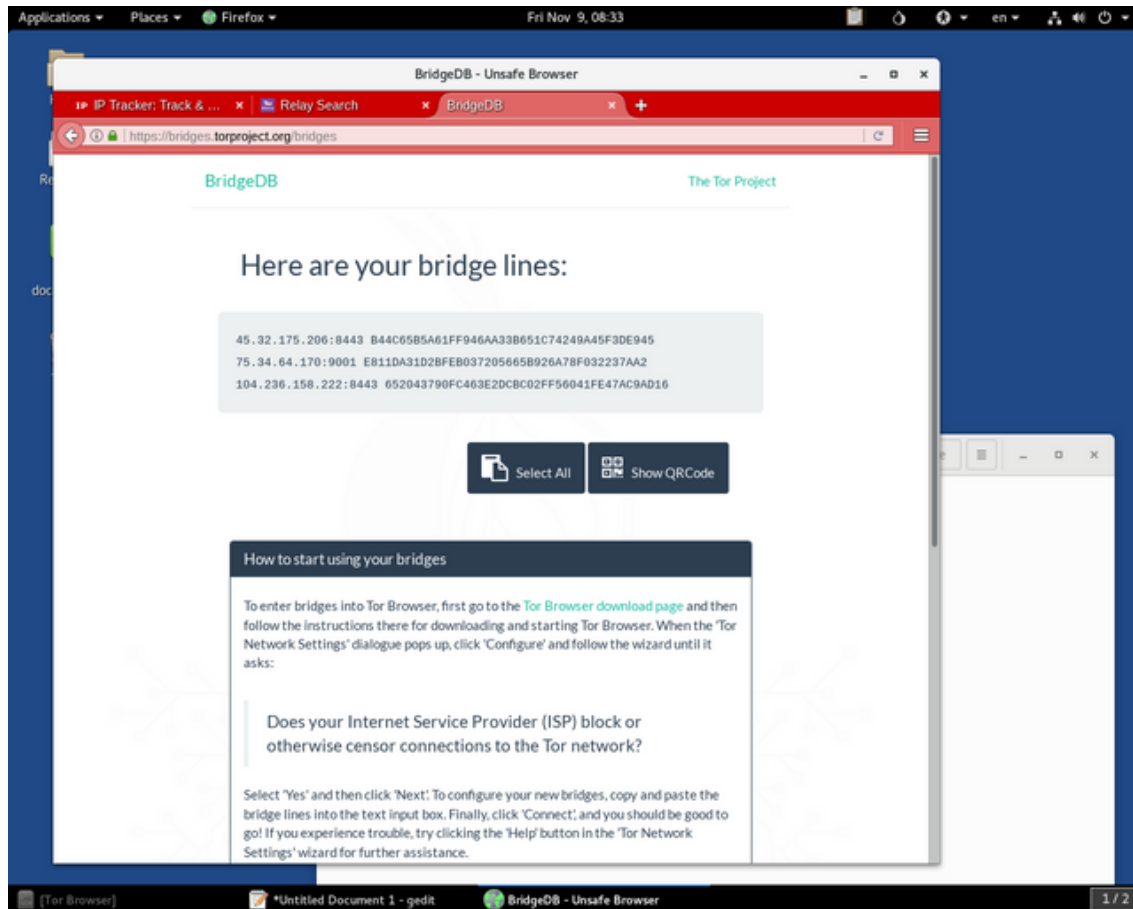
Applications ▾ Places ▾ Firefox ▾ Fri Nov 9, 08:33 en ▾

BridgeDB - Unsafe Browser

IP IP Tracker: Track & ... × Relay Search × BridgeDB × +

https://bridges.torproject.org/bridges

BridgeDB The Tor Project

Here are your bridge lines:

45.32.175.206:8443 B44C65B5A61FF946AA33B651C74249A45F3DE945
75.34.64.170:9001 E811DA31D2BFEB037205665B926A78F032237AA2
104.236.158.222:8443 652043790FC463E2DCBC02FF56041FE47AC9AD16

Select All Show QRCode

How to start using your bridges

To enter bridges into Tor Browser, first go to the Tor Browser download page and then follow the instructions there for downloading and starting Tor Browser. When the 'Tor Network Settings' dialogue pops up, click 'Configure' and follow the wizard until it asks:

Does your Internet Service Provider (ISP) block or otherwise censor connections to the Tor network?

Select 'Yes' and then click 'Next'. To configure your new bridges, copy and paste the bridge lines into the text input box. Finally, click 'Connect', and you should be good to go! If you experience trouble, try clicking the 'Help' button in the 'Tor Network Settings' wizard for further assistance.

Re

doc

[Tor Browser] *Untitled Document 1 - gedit BridgeDB - Unsafe Browser 1/2